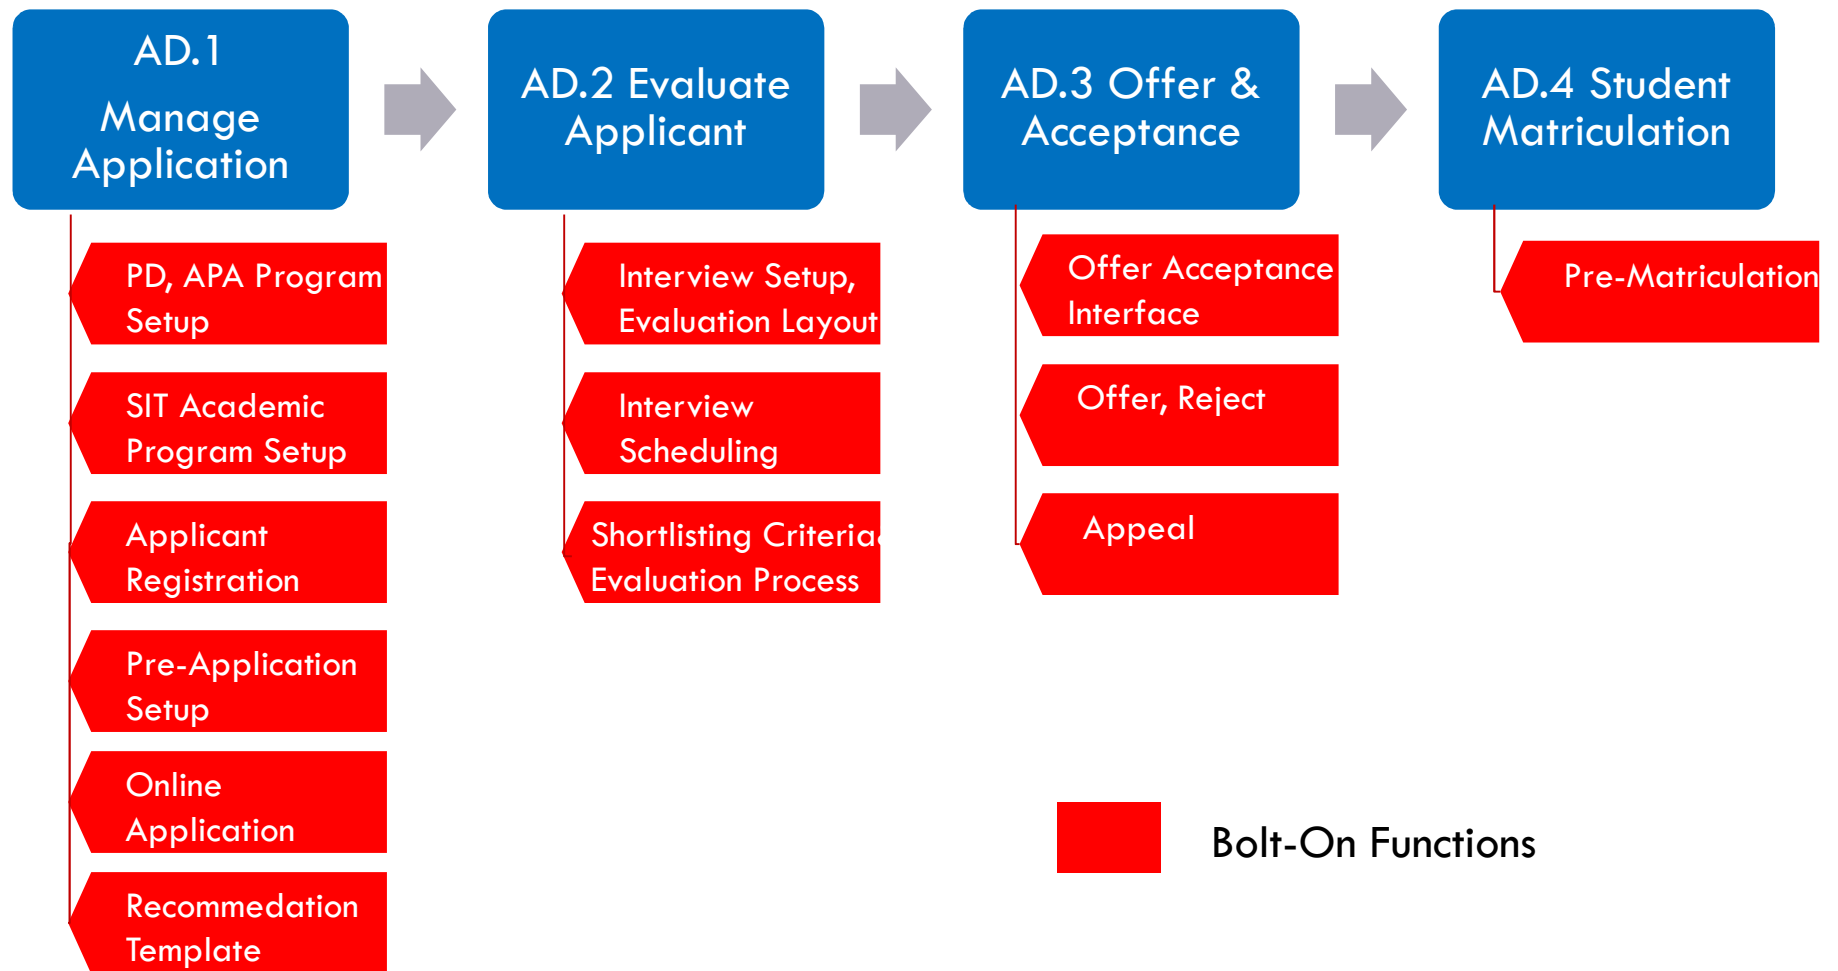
AD.1 Manage Application

PD, APA Program Setup

SIT Academic Program Setup

Applicant Registration

Pre-Application Setup

Online Application

Recommendation Template

AD.2 Evaluate Applicant

Interview Setup, Evaluation Layout

Interview Scheduling

Shortlisting Criteria Evaluation Process

AD.3 Offer & Acceptance

Offer Acceptance Interface

Offer, Reject

Appeal

AD.4 Student Matriculation

Pre-Matriculation

Bolt-On Functions